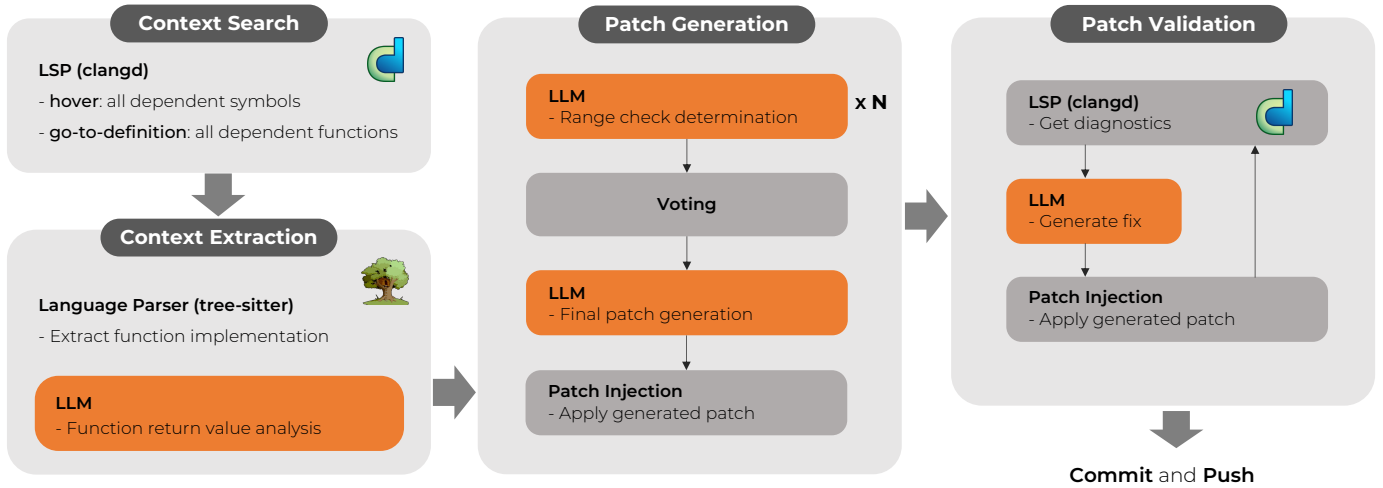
Context Search

LSP (clangd)
- hover: all dependent symbols
- go-to-definition: all dependent functions

Context Extraction

Language Parser (tree-sitter)
- Extract function implementation

LLM
- Function return value analysis

Patch Generation

LLM
- Range check determination

x N

Voting

LLM
- Final patch generation

Patch Injection
- Apply generated patch

Patch Validation

LSP (clangd)
- Get diagnostics

LLM
- Generate fix

Patch Injection
- Apply generated patch

Commit and Push